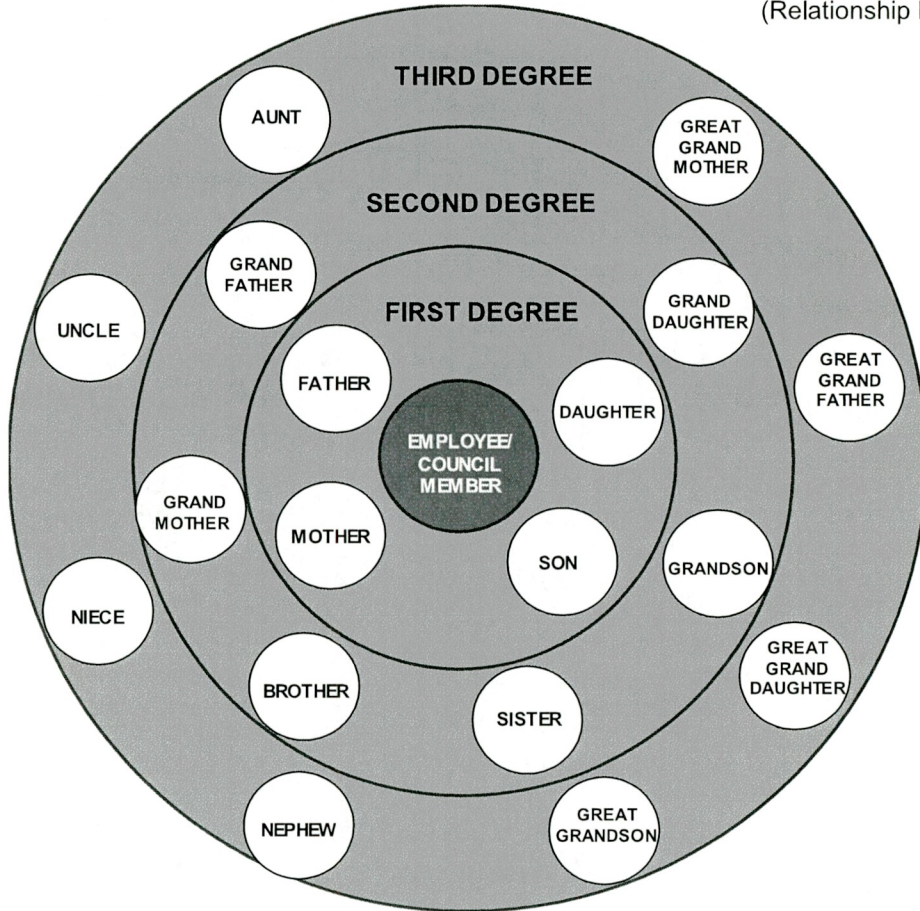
(Relationship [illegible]

THIRD DEGREE

AUNT

GREAT GRAND MOTHER

SECOND DEGREE

GRAND FATHER

UNCLE

FIRST DEGREE

GRAND DAUGHTER

GREAT GRAND FATHER

FATHER

DAUGHTER

EMPLOYEE/ COUNCIL MEMBER

GRAND MOTHER

MOTHER

SON

GRANDSON

NIECE

GREAT GRAND DAUGHTER

BROTHER

SISTER

NEPHEW

GREAT GRANDSON